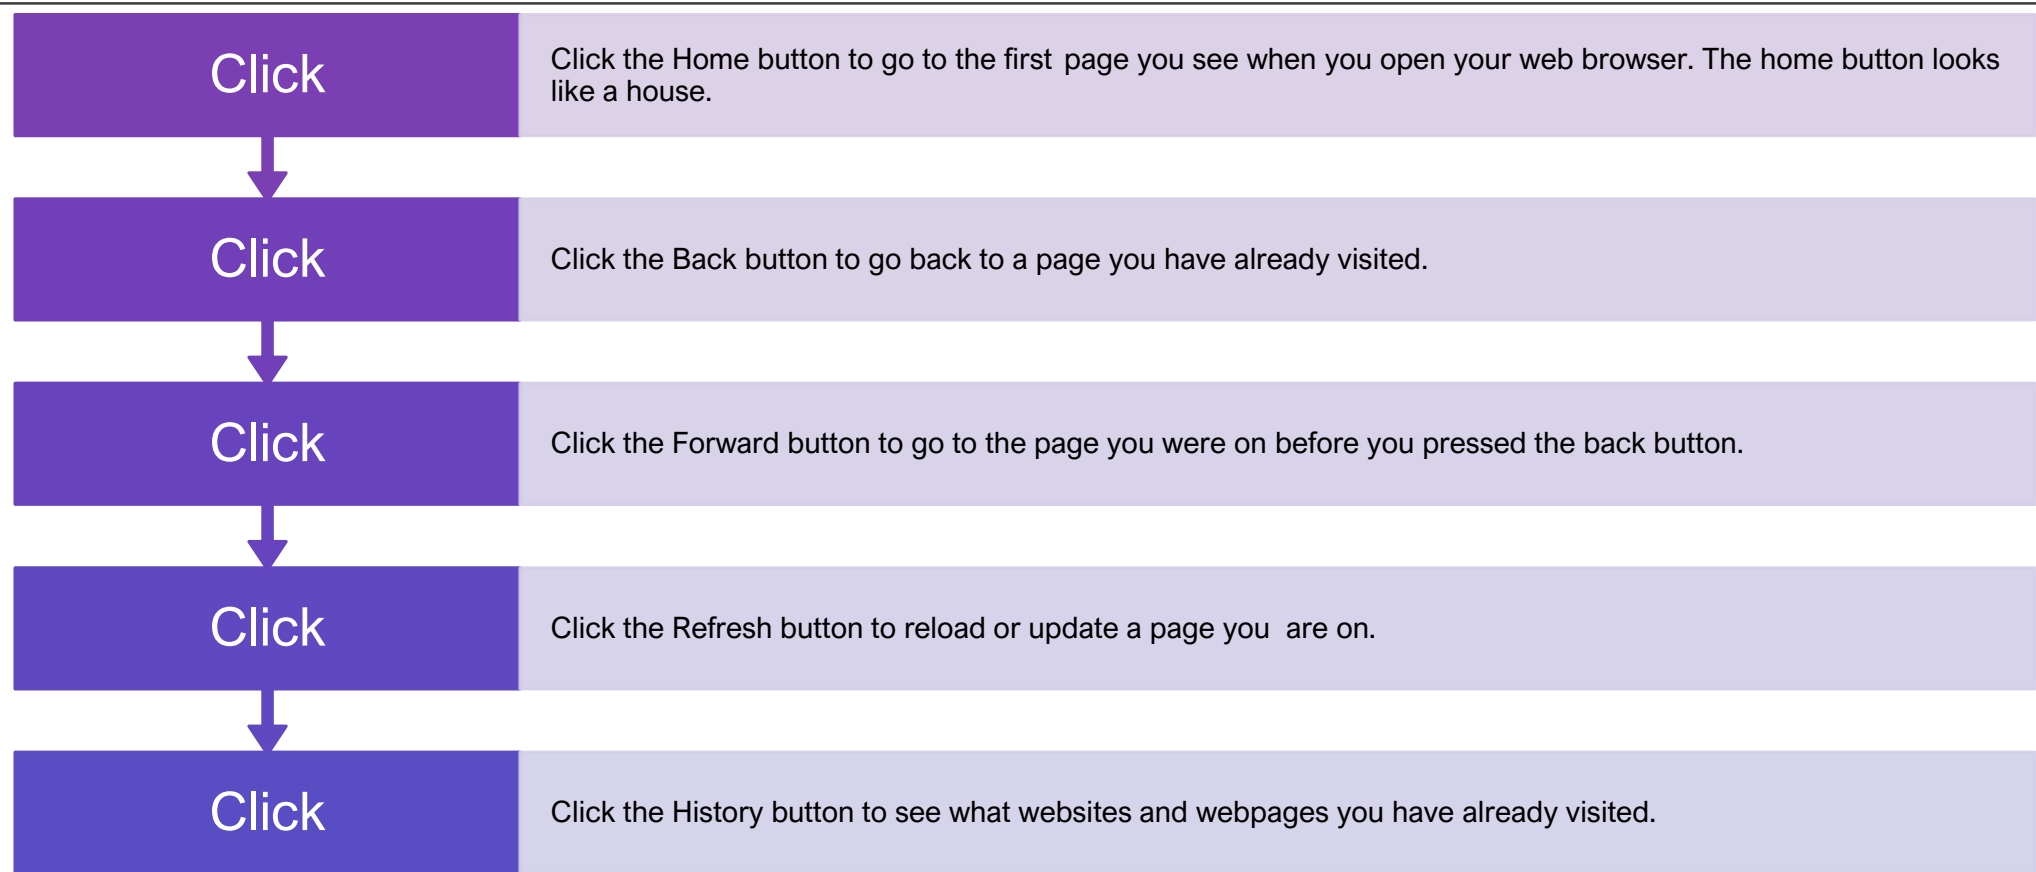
Click

Click the Home button to go to the first page you see when you open your web browser. The home button looks like a house.

Click

Click the Back button to go back to a page you have already visited.

Click

Click the Forward button to go to the page you were on before you pressed the back button.

Click

Click the Refresh button to reload or update a page you are on.

Click

Click the History button to see what websites and webpages you have already visited.